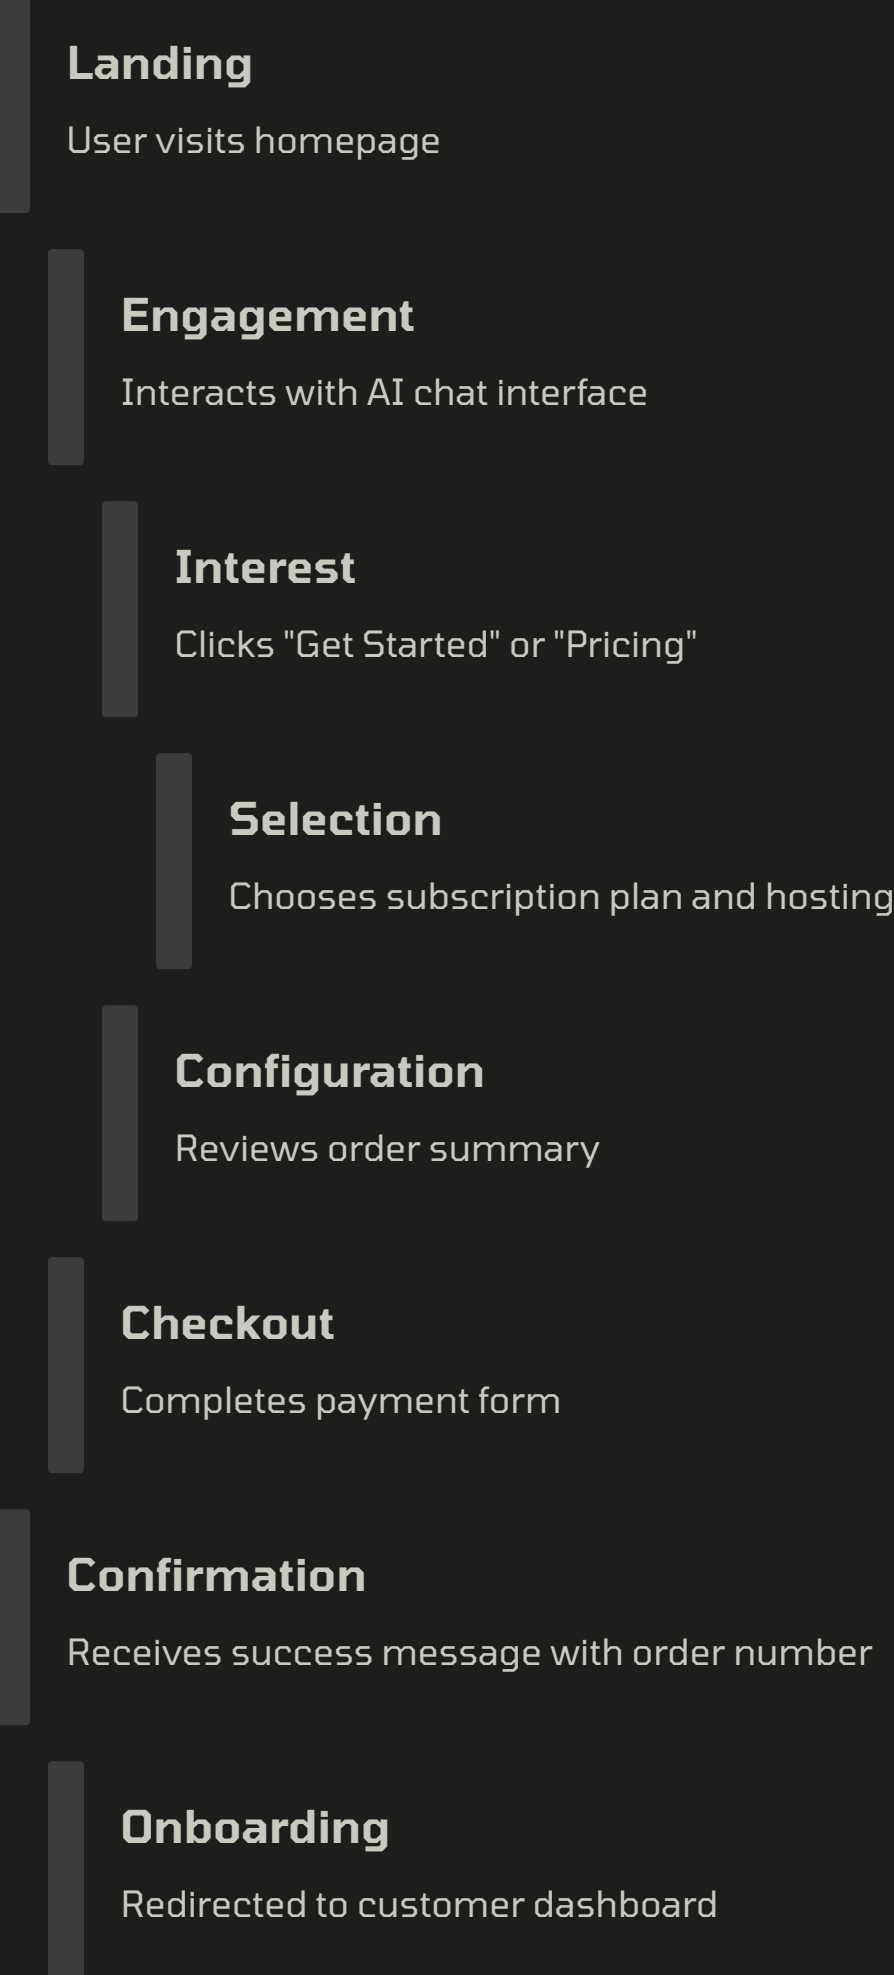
Landing

User visits homepage

Engagement

Interacts with AI chat interface

Interest

Clicks "Get Started" or "Pricing"

Selection

Chooses subscription plan and hosting

Configuration

Reviews order summary

Checkout

Completes payment form

Confirmation

Receives success message with order number

Onboarding

Redirected to customer dashboard